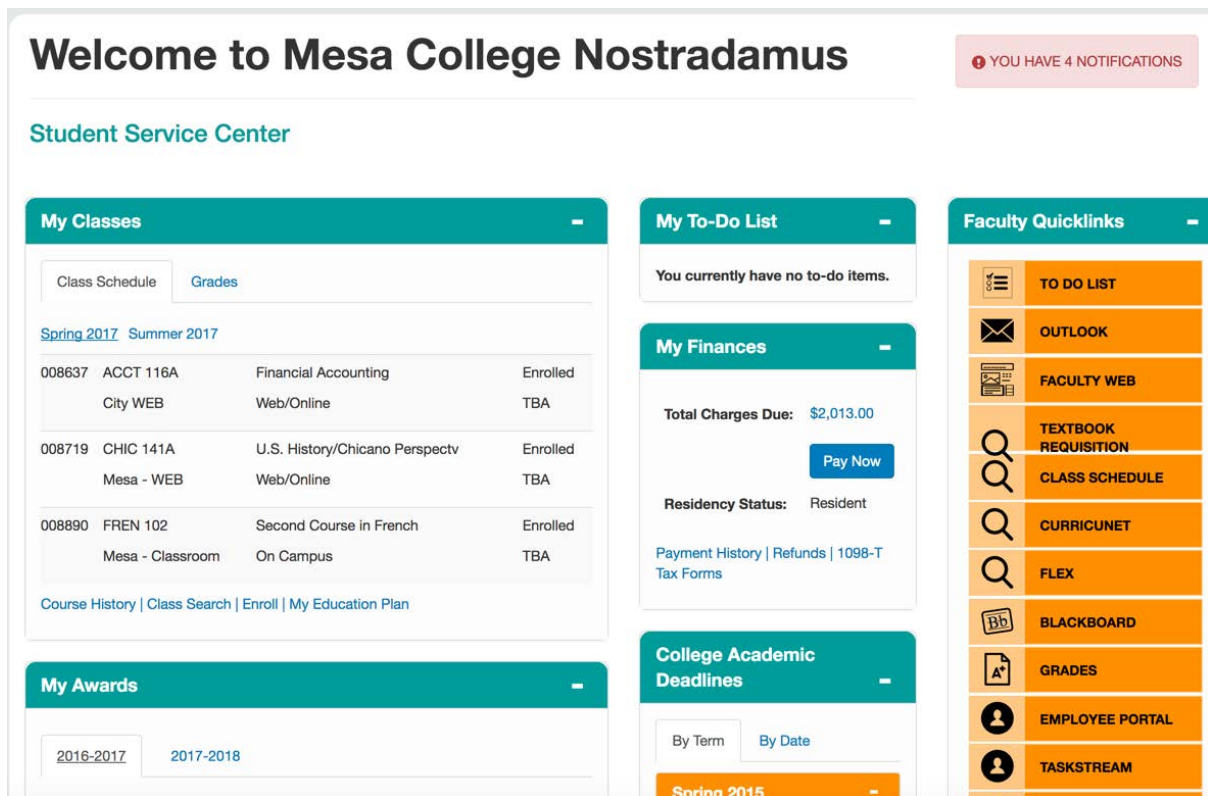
Welcome to Mesa College Nostradamus

YOU HAVE 4 NOTIFICATIONS

Student Service Center

My Classes −

Class Schedule Grades

Spring 2017 Summer 2017

| | | | |
|---|---|---|---|
| 008637 | ACCT 116A | Financial Accounting | Enrolled |
| | City WEB | Web/Online | TBA |
| 008719 | CHIC 141A | U.S. History/Chicano Perspectv | Enrolled |
| | Mesa - WEB | Web/Online | TBA |
| 008890 | FREN 102 | Second Course in French | Enrolled |
| | Mesa - Classroom | On Campus | TBA |

Course History | Class Search | Enroll | My Education Plan

My Awards −

2016-2017 2017-2018

My To-Do List −

You currently have no to-do items.

My Finances −

Total Charges Due: $2,013.00

Pay Now

Residency Status: Resident

Payment History | Refunds | 1098-T Tax Forms

College Academic Deadlines −

By Term By Date

Spring 2015 −

Faculty Quicklinks −

TO DO LIST
OUTLOOK
FACULTY WEB
TEXTBOOK REQUISITION
CLASS SCHEDULE
CURRICUNET
FLEX
Bb BLACKBOARD
GRADES
EMPLOYEE PORTAL
TASKSTREAM